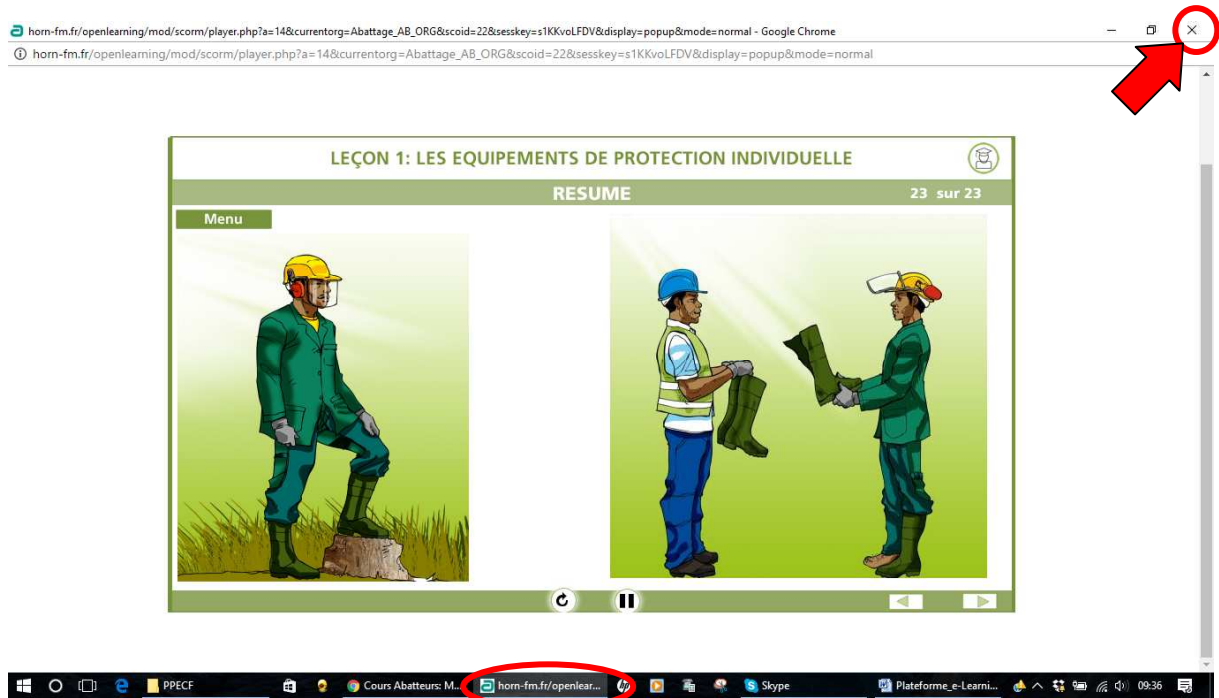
horn-fm.fr/openlearning/mod/scorm/player.php?a=14&currentorg=Abattage_AB_ORG&scoid=22&sesskey=s1KKvoLFDV&display=popup&mode=normal - Google Chrome

horn-fm.fr/openlearning/mod/scorm/player.php?a=14&currentorg=Abattage_AB_ORG&scoid=22&sesskey=s1KKvoLFDV&display=popup&mode=normal

LEÇON 1: LES EQUIPEMENTS DE PROTECTION INDIVIDUELLE

RESUME

23 sur 23

Menu

PPECF

Cours Abatteurs: M...

horn-fm.fr/openlear...

Skype

Plateforme_e-Learni...

09:36